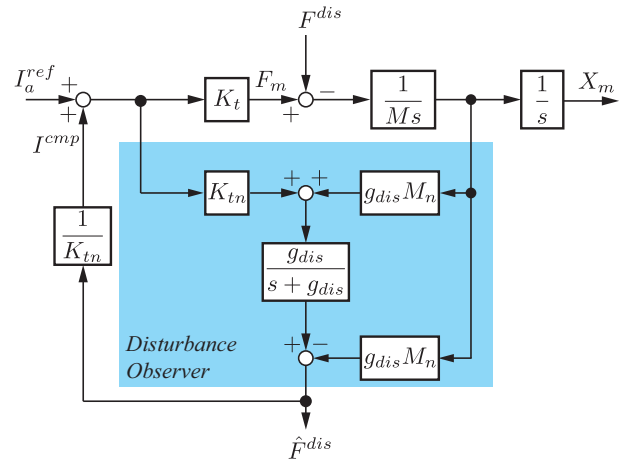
$F^{dis}$

$I_a^{ref}$ + + $K_t$ $F_m$ − + $\frac{1}{Ms}$ $\frac{1}{s}$ $X_m$

$I^{cmp}$

$K_{tn}$ + + $g_{dis}M_n$

$\frac{1}{K_{tn}}$

$\frac{g_{dis}}{s+g_{dis}}$

Disturbance Observer

+ − $g_{dis}M_n$

$\hat{F}^{dis}$